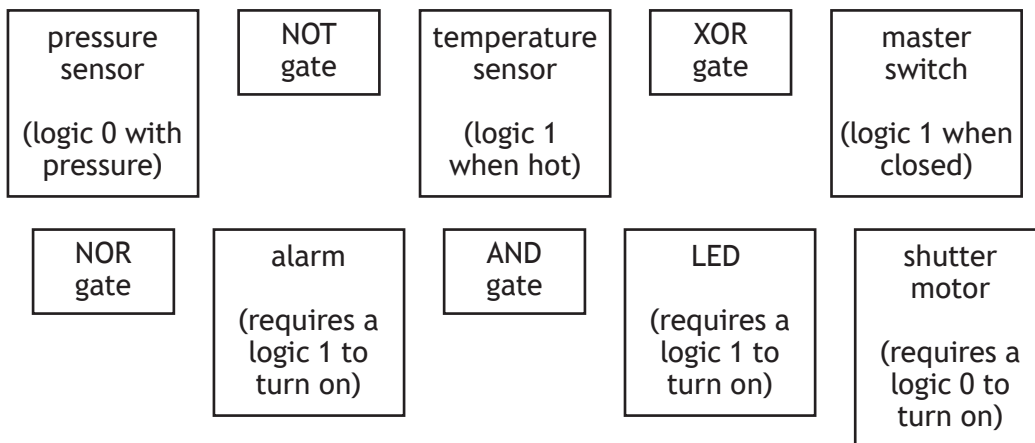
pressure sensor

(logic 0 with pressure)

NOT gate

temperature sensor

(logic 1 when hot)

XOR gate

master switch

(logic 1 when closed)

NOR gate

alarm

(requires a logic 1 to turn on)

AND gate

LED

(requires a logic 1 to turn on)

shutter motor

(requires a logic 0 to turn on)